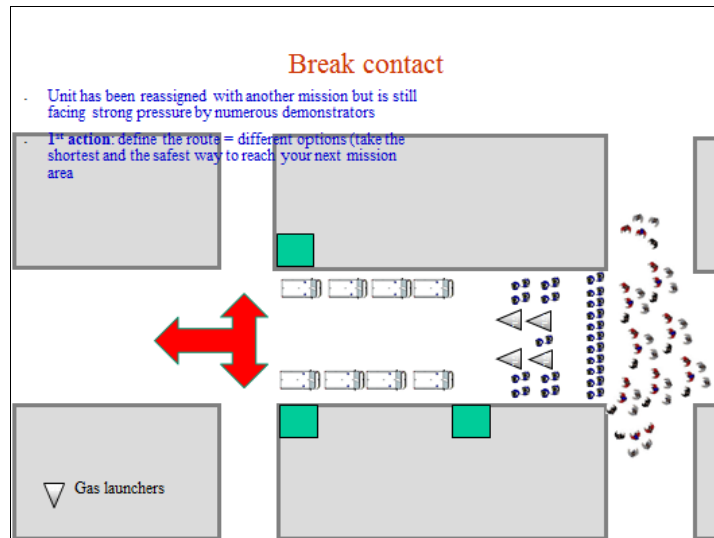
Break contact

- Unit has been reassigned with another mission but is still facing strong pressure by numerous demonstrators

- 1$^{st}$ action: define the route = different options (take the shortest and the safest way to reach your next mission area

Gas launchers